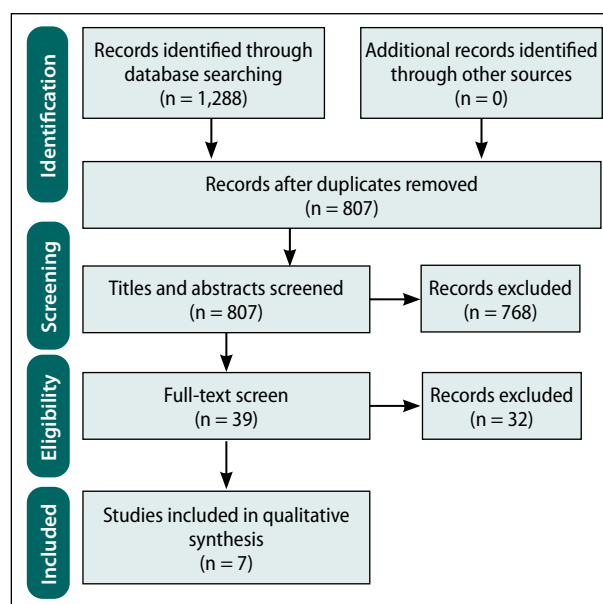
Identification

Records identified through database searching
(n = 1,288)

Additional records identified through other sources
(n = 0)

Records after duplicates removed
(n = 807)

Screening

Titles and abstracts screened
(n = 807)

Records excluded
(n = 768)

Eligibility

Full-text screen
(n = 39)

Records excluded
(n = 32)

Included

Studies included in qualitative synthesis
(n = 7)